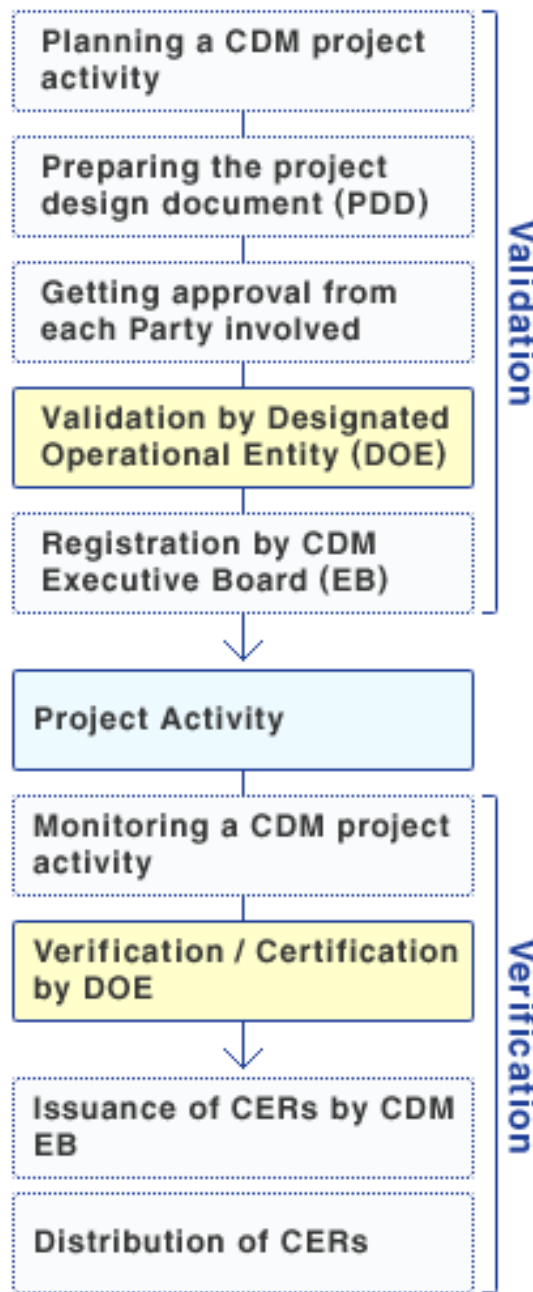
Planning a CDM project activity

Preparing the project design document (PDD)

Getting approval from each Party involved

Validation by Designated Operational Entity (DOE)

Registration by CDM Executive Board (EB)

Validation

Project Activity

Monitoring a CDM project activity

Verification / Certification by DOE

Issuance of CERs by CDM EB

Distribution of CERs

Verification